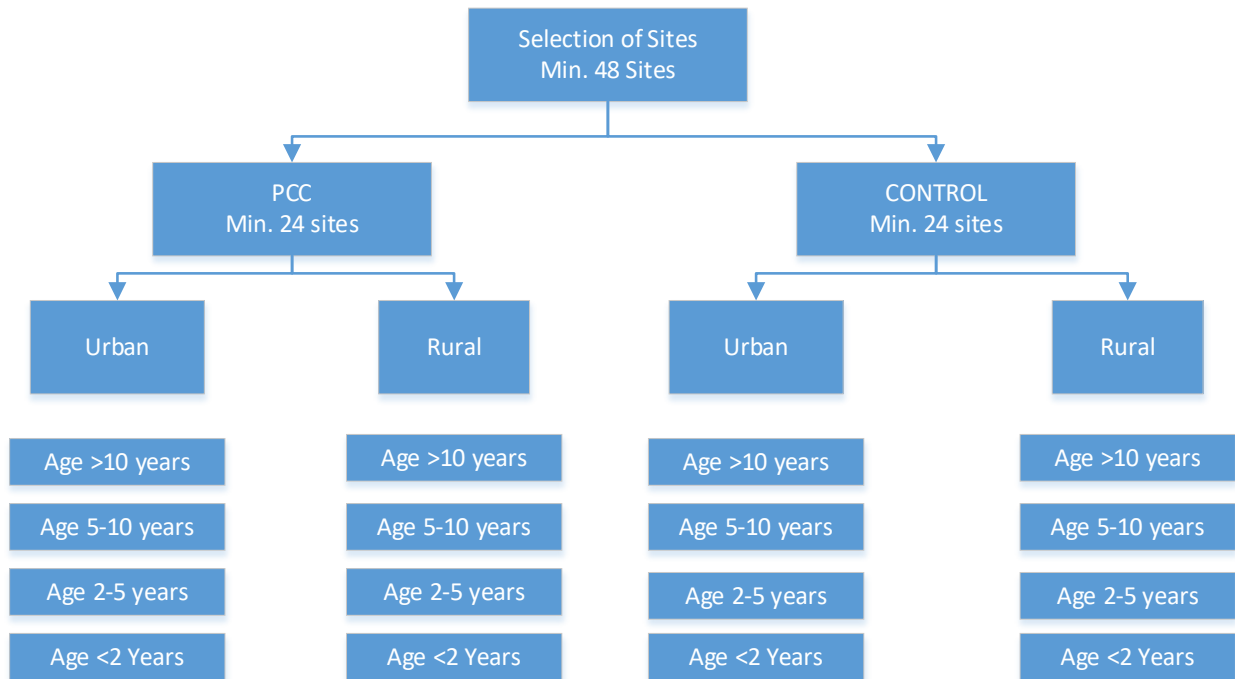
Selection of Sites
Min. 48 Sites

PCC
Min. 24 sites

CONTROL
Min. 24 sites

Urban

Age >10 years
Age 5-10 years
Age 2-5 years
Age <2 Years

Rural

Age >10 years
Age 5-10 years
Age 2-5 years
Age <2 Years

Urban

Age >10 years
Age 5-10 years
Age 2-5 years
Age <2 Years

Rural

Age >10 years
Age 5-10 years
Age 2-5 years
Age <2 Years